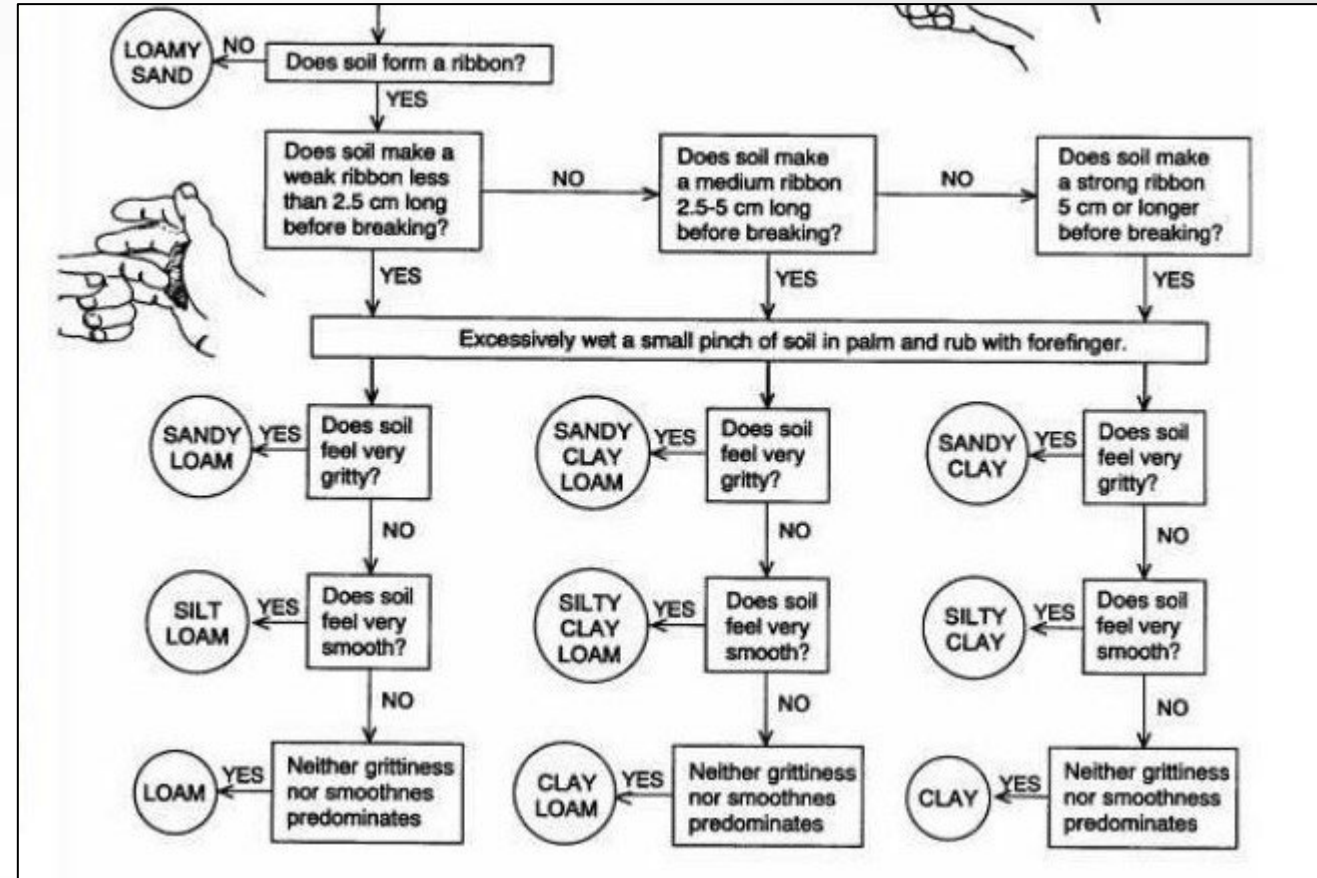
LOAMY SAND

NO

Does soil form a ribbon?

YES

Does soil make a weak ribbon less than 2.5 cm long before breaking?

NO

Does soil make a medium ribbon 2.5-5 cm long before breaking?

NO

Does soil make a strong ribbon 5 cm or longer before breaking?

YES

YES

YES

Excessively wet a small pinch of soil in palm and rub with forefinger.

SANDY LOAM

YES

Does soil feel very gritty?

SANDY CLAY LOAM

YES

Does soil feel very gritty?

SANDY CLAY

YES

Does soil feel very gritty?

NO

NO

NO

SILT LOAM

YES

Does soil feel very smooth?

SILTY CLAY LOAM

YES

Does soil feel very smooth?

SILTY CLAY

YES

Does soil feel very smooth?

NO

NO

NO

LOAM

YES

Neither grittiness nor smoothnes predominates

CLAY LOAM

YES

Neither grittiness nor smoothnes predominates

CLAY

YES

Neither grittiness nor smoothnes predominates